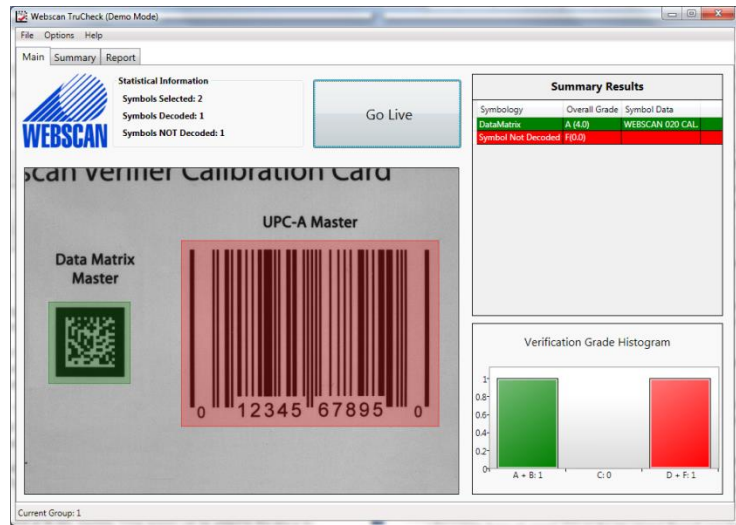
Webscan TruCheck (Demo Mode)

File Options Help

Main Summary Report

WEBSCAN

Statistical Information
Symbols Selected: 2
Symbols Decoded: 1
Symbols NOT Decoded: 1

Go Live

Summary Results

| Symbology | Overall Grade | Symbol Data |
|---|---|---|
| DataMatrix | A (4.0) | WEBSCAN 020 CAL. |
| Symbol Not Decoded | F(0.0) | |

scan Verifier Calibration Card

UPC-A Master

Data Matrix Master

0 12345 67895 0

Verification Grade Histogram

1
0.8
0.6
0.4
0.2
0

A + B: 1
C: 0
D + F: 1

Current Group: 1